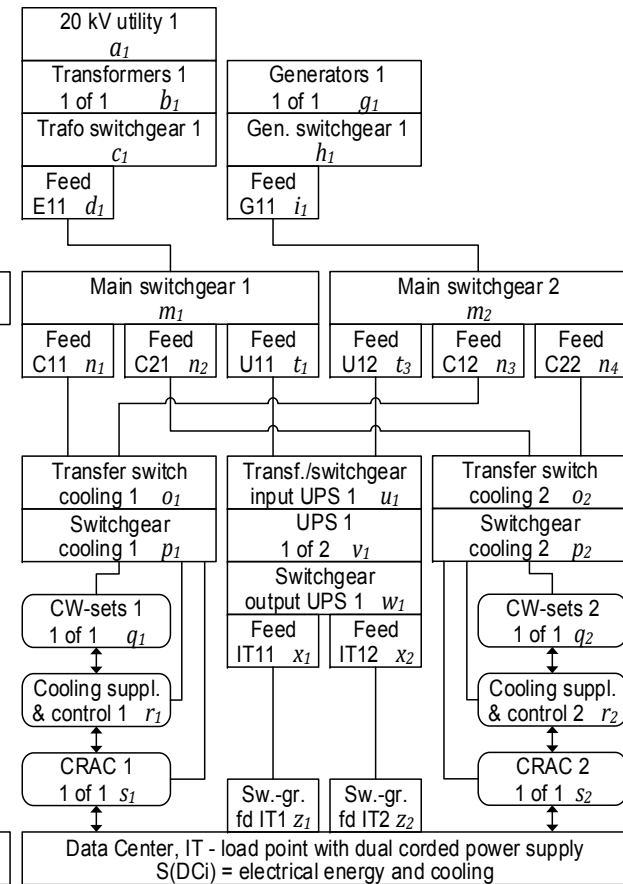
20 kV utility 1
$a_1$

Transformers 1
1 of 1 $b_1$

Trafo switchgear 1
$c_1$

Feed
E11 $d_1$

Generators 1
1 of 1 $g_1$

Gen. switchgear 1
$h_1$

Feed
G11 $i_1$

Main switchgear 1
$m_1$

Feed
C11 $n_1$

Feed
C21 $n_2$

Feed
U11 $t_1$

Main switchgear 2
$m_2$

Feed
U12 $t_3$

Feed
C12 $n_3$

Feed
C22 $n_4$

Transfer switch
cooling 1 $o_1$

Switchgear
cooling 1 $p_1$

Transf./switchgear
input UPS 1 $u_1$

UPS 1
1 of 2 $v_1$

Switchgear
output UPS 1 $w_1$

Feed
IT11 $x_1$

Feed
IT12 $x_2$

Transfer switch
cooling 2 $o_2$

Switchgear
cooling 2 $p_2$

CW-sets 1
1 of 1 $q_1$

Cooling suppl.
& control 1 $r_1$

CRAC 1
1 of 1 $s_1$

CW-sets 2
1 of 1 $q_2$

Cooling suppl.
& control 2 $r_2$

CRAC 2
1 of 1 $s_2$

Sw.-gr.
fd IT1 $z_1$

Sw.-gr.
fd IT2 $z_2$

Data Center, IT - load point with dual corded power supply
S(DCi) = electrical energy and cooling